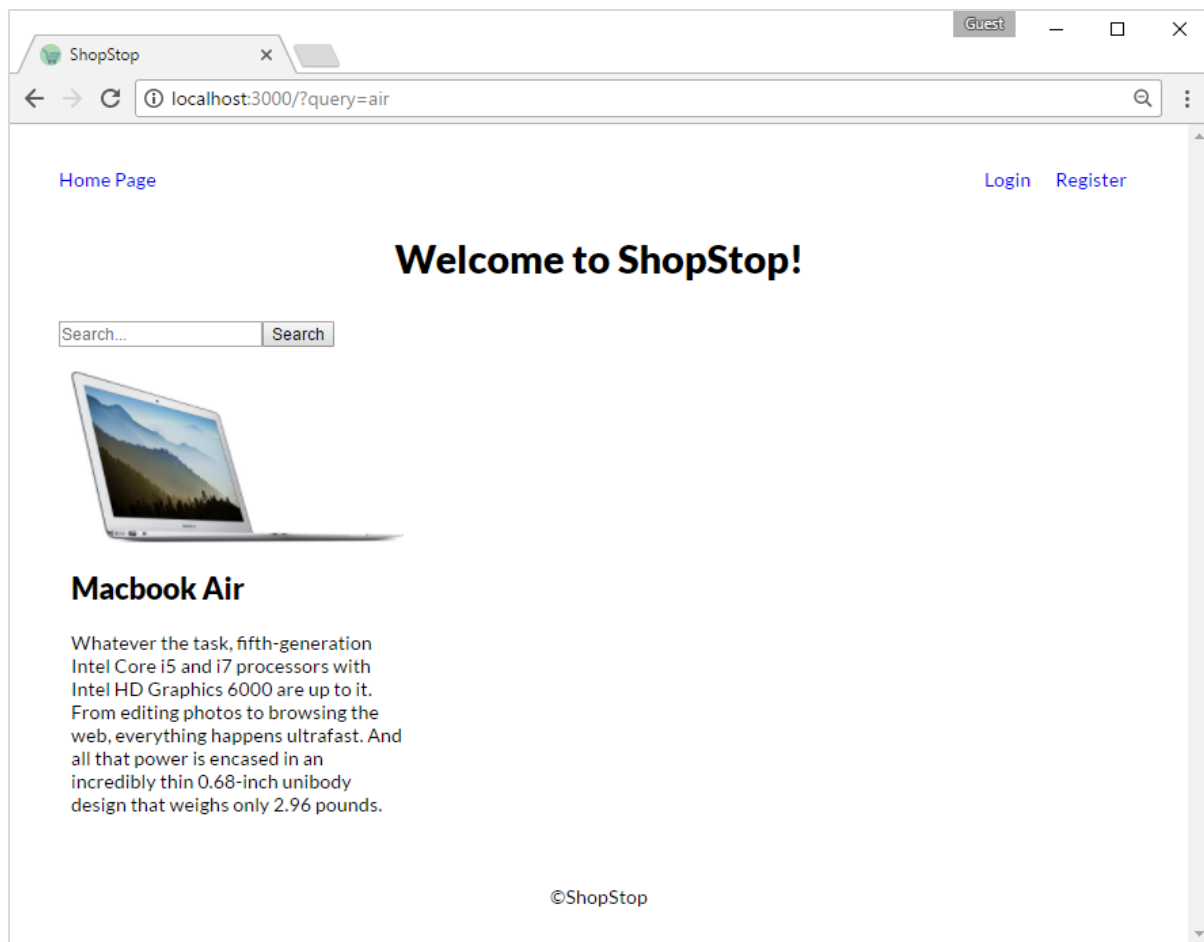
Guest

ShopStop ×

localhost:3000/?query=air

Home Page

Login Register

# Welcome to ShopStop!

Search... Search

## Macbook Air

Whatever the task, fifth-generation Intel Core i5 and i7 processors with Intel HD Graphics 6000 are up to it. From editing photos to browsing the web, everything happens ultrafast. And all that power is encased in an incredibly thin 0.68-inch unibody design that weighs only 2.96 pounds.

©ShopStop